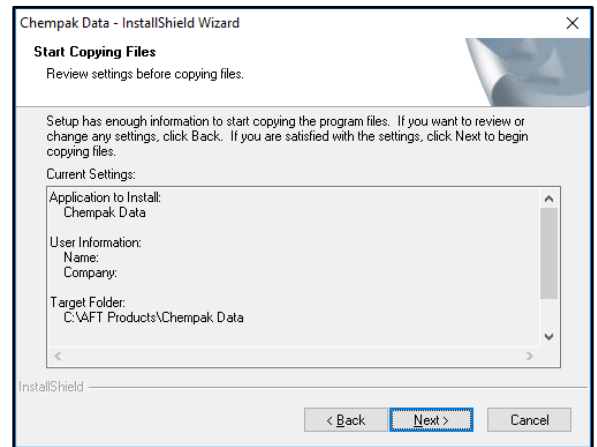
Chempak Data - InstallShield Wizard

Start Copying Files
Review settings before copying files.

Setup has enough information to start copying the program files. If you want to review or change any settings, click Back. If you are satisfied with the settings, click Next to begin copying files.

Current Settings:

Application to Install:
Chempak Data

User Information:
Name:
Company:

Target Folder:
C:\AFT Products\Chempak Data

InstallShield

< Back
Next >
Cancel